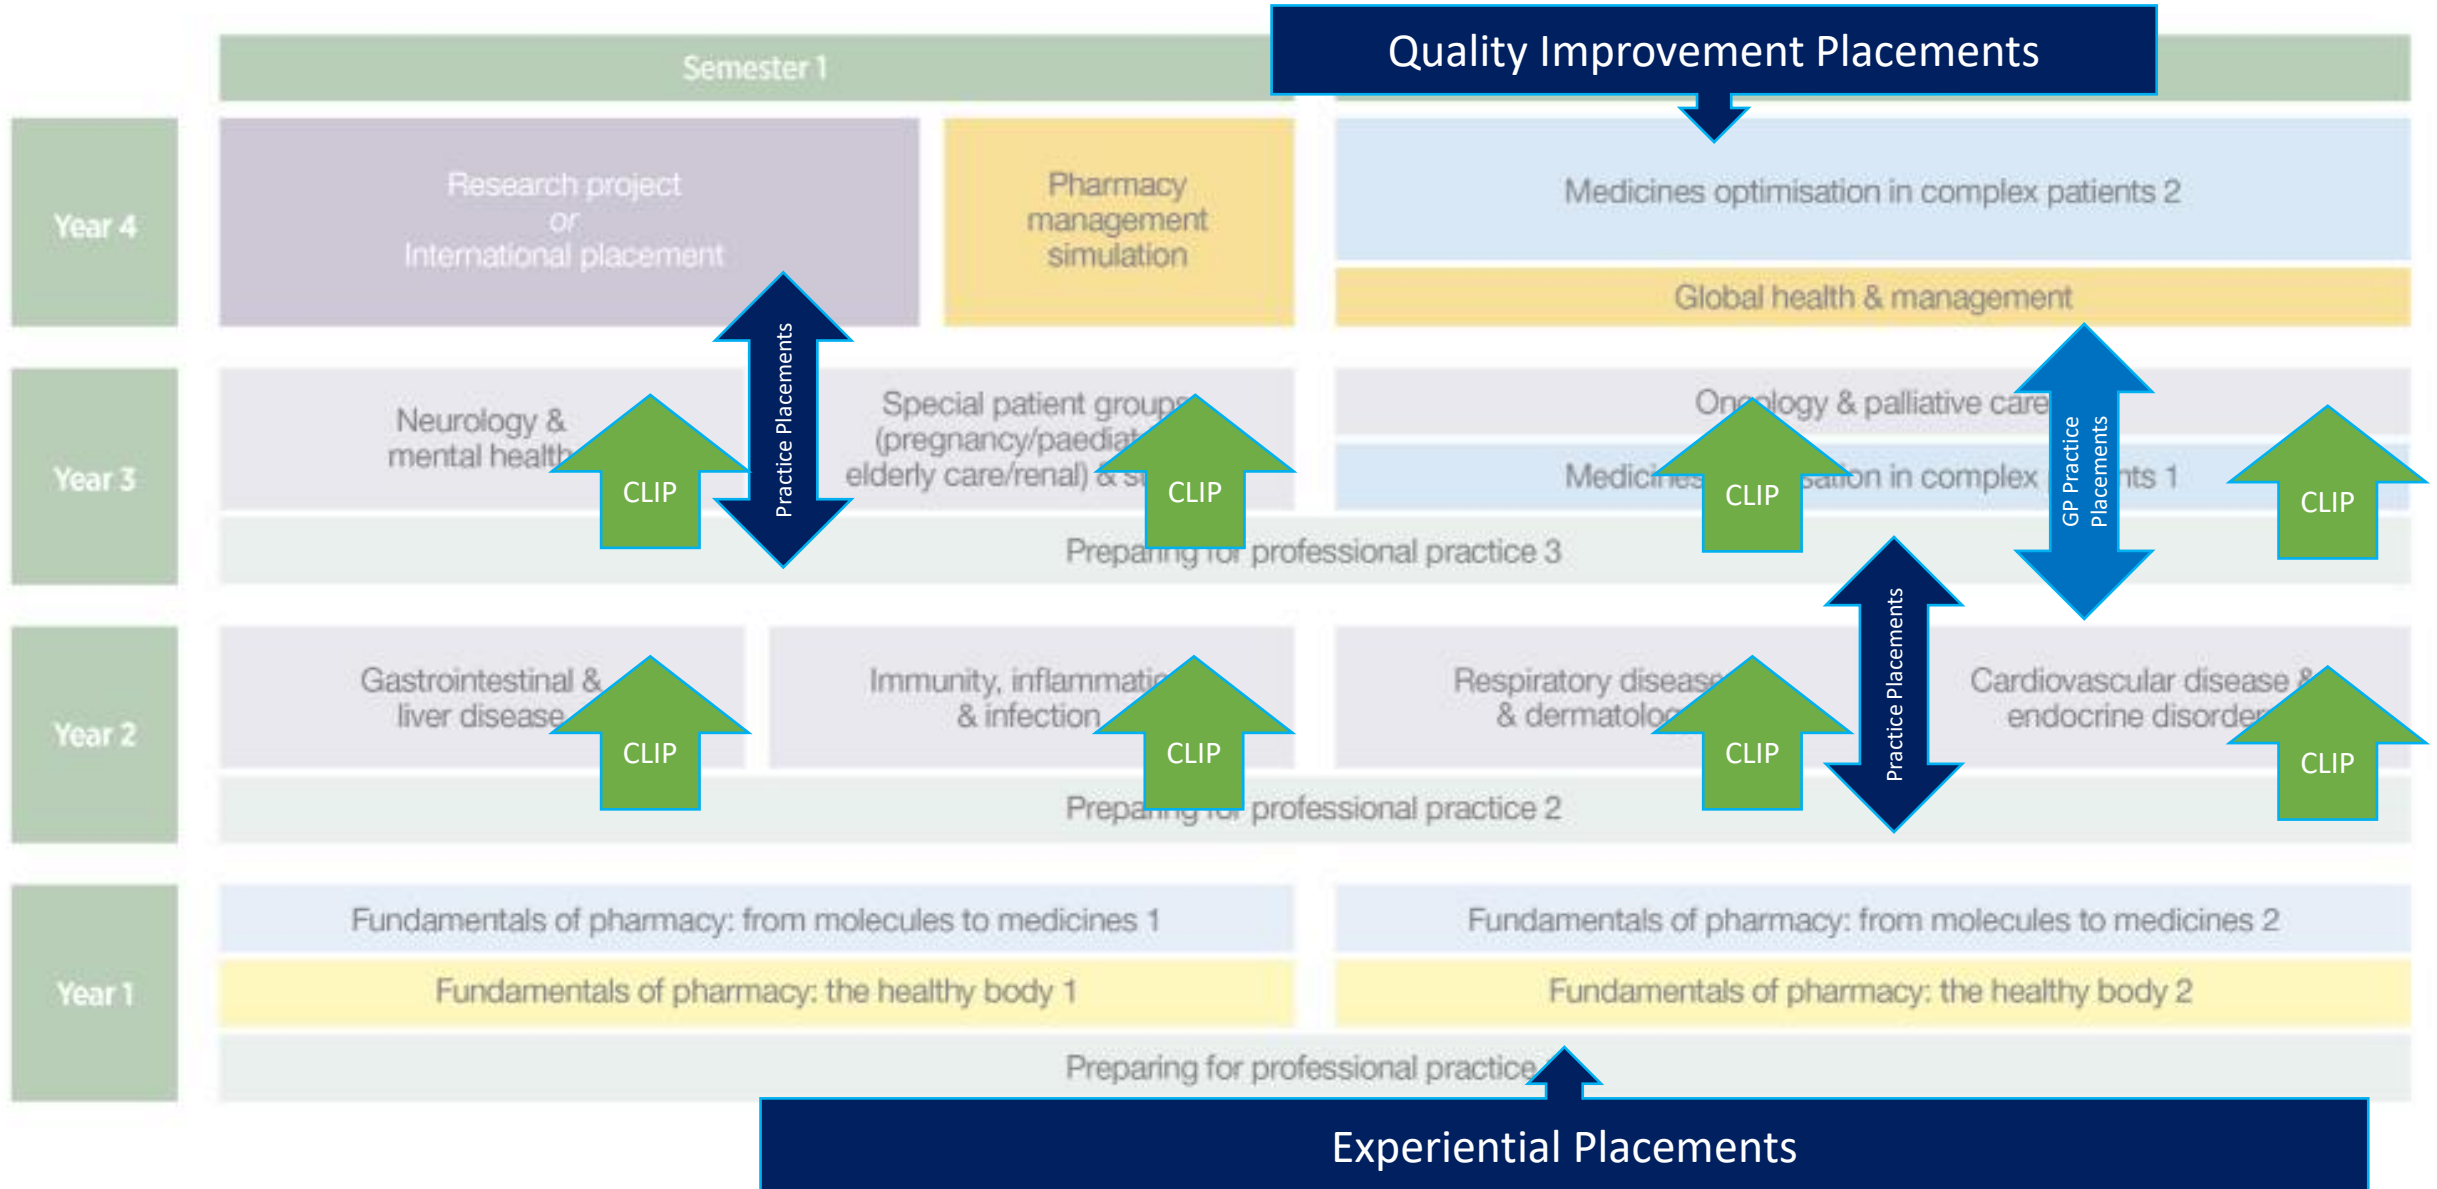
Semester 1

Quality Improvement Placements

Year 4

Research project
or
International placement

Pharmacy management simulation

Medicines optimisation in complex patients 2

Global health & management

Practice Placements

Year 3

Neurology & mental health

CLIP

Special patient groups (pregnancy/paediat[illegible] elderly care/renal) & s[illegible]

CLIP

Oncology & palliative care

Medicines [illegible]sation in complex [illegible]nts 1

CLIP

GP Practice Placements

CLIP

Preparing for professional practice 3

Practice Placements

Year 2

Gastrointestinal & liver disease

CLIP

Immunity, inflammatio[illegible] & infection

CLIP

Respiratory disease & dermatolo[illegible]

CLIP

Cardiovascular disease & endocrine disorde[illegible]

CLIP

Preparing for professional practice 2

Year 1

Fundamentals of pharmacy: from molecules to medicines 1

Fundamentals of pharmacy: from molecules to medicines 2

Fundamentals of pharmacy: the healthy body 1

Fundamentals of pharmacy: the healthy body 2

Preparing for professional practice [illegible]

Experiential Placements